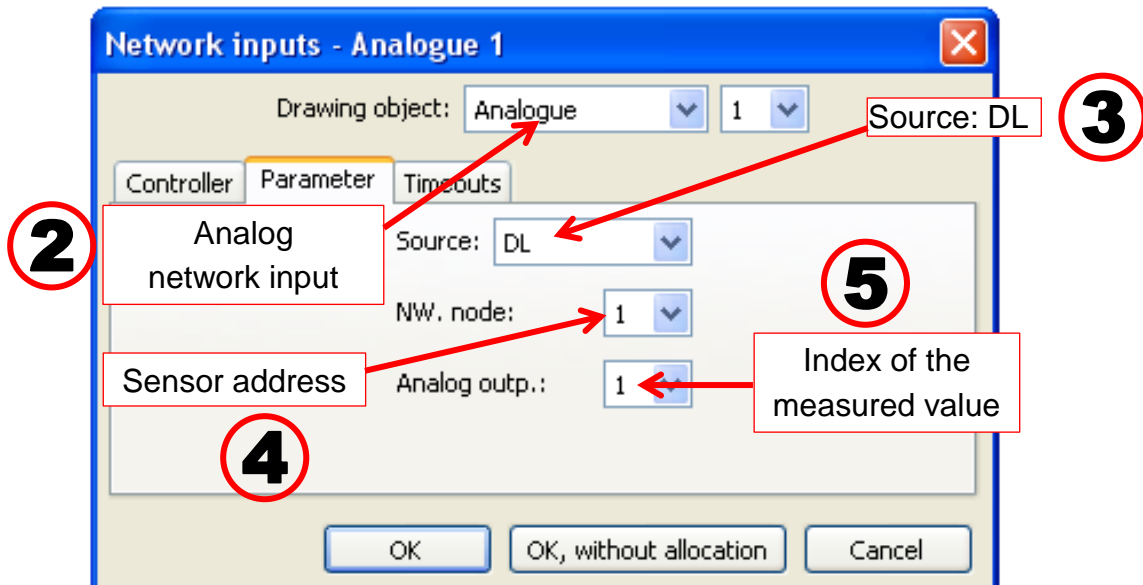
Network inputs - Analogue 1

Drawing object: Analogue 1

Source: DL

3

Controller Parameter Timeouts

2

Analog network input

Source: DL

5

NW. node: 1

Sensor address

Analog outp.: 1

Index of the measured value

4

OK OK, without allocation Cancel